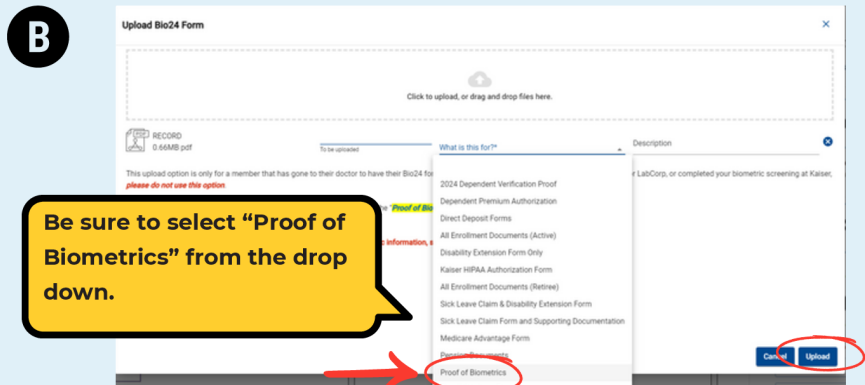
B

Upload Bio24 Form

×

Click to upload, or drag and drop files here.

RECORD
0.66MB.pdf

To be uploaded

What is this for?*

Description

This upload option is only for a member that has gone to their doctor to have their Bio24 for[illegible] r LabCorp, or completed your biometric screening at Kaiser, please do not use this option.

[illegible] the "Proof of Bio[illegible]

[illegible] c information, s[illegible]

2024 Dependent Verification Proof
Dependent Premium Authorization
Direct Deposit Forms
All Enrollment Documents (Active)
Disability Extension Form Only
Kaiser HIPAA Authorization Form
All Enrollment Documents (Retiree)
Sick Leave Claim & Disability Extension Form
Sick Leave Claim Form and Supporting Documentation
Medicare Advantage Form
Pension Documents
Proof of Biometrics

Be sure to select "Proof of Biometrics" from the drop down.

Cancel

Upload